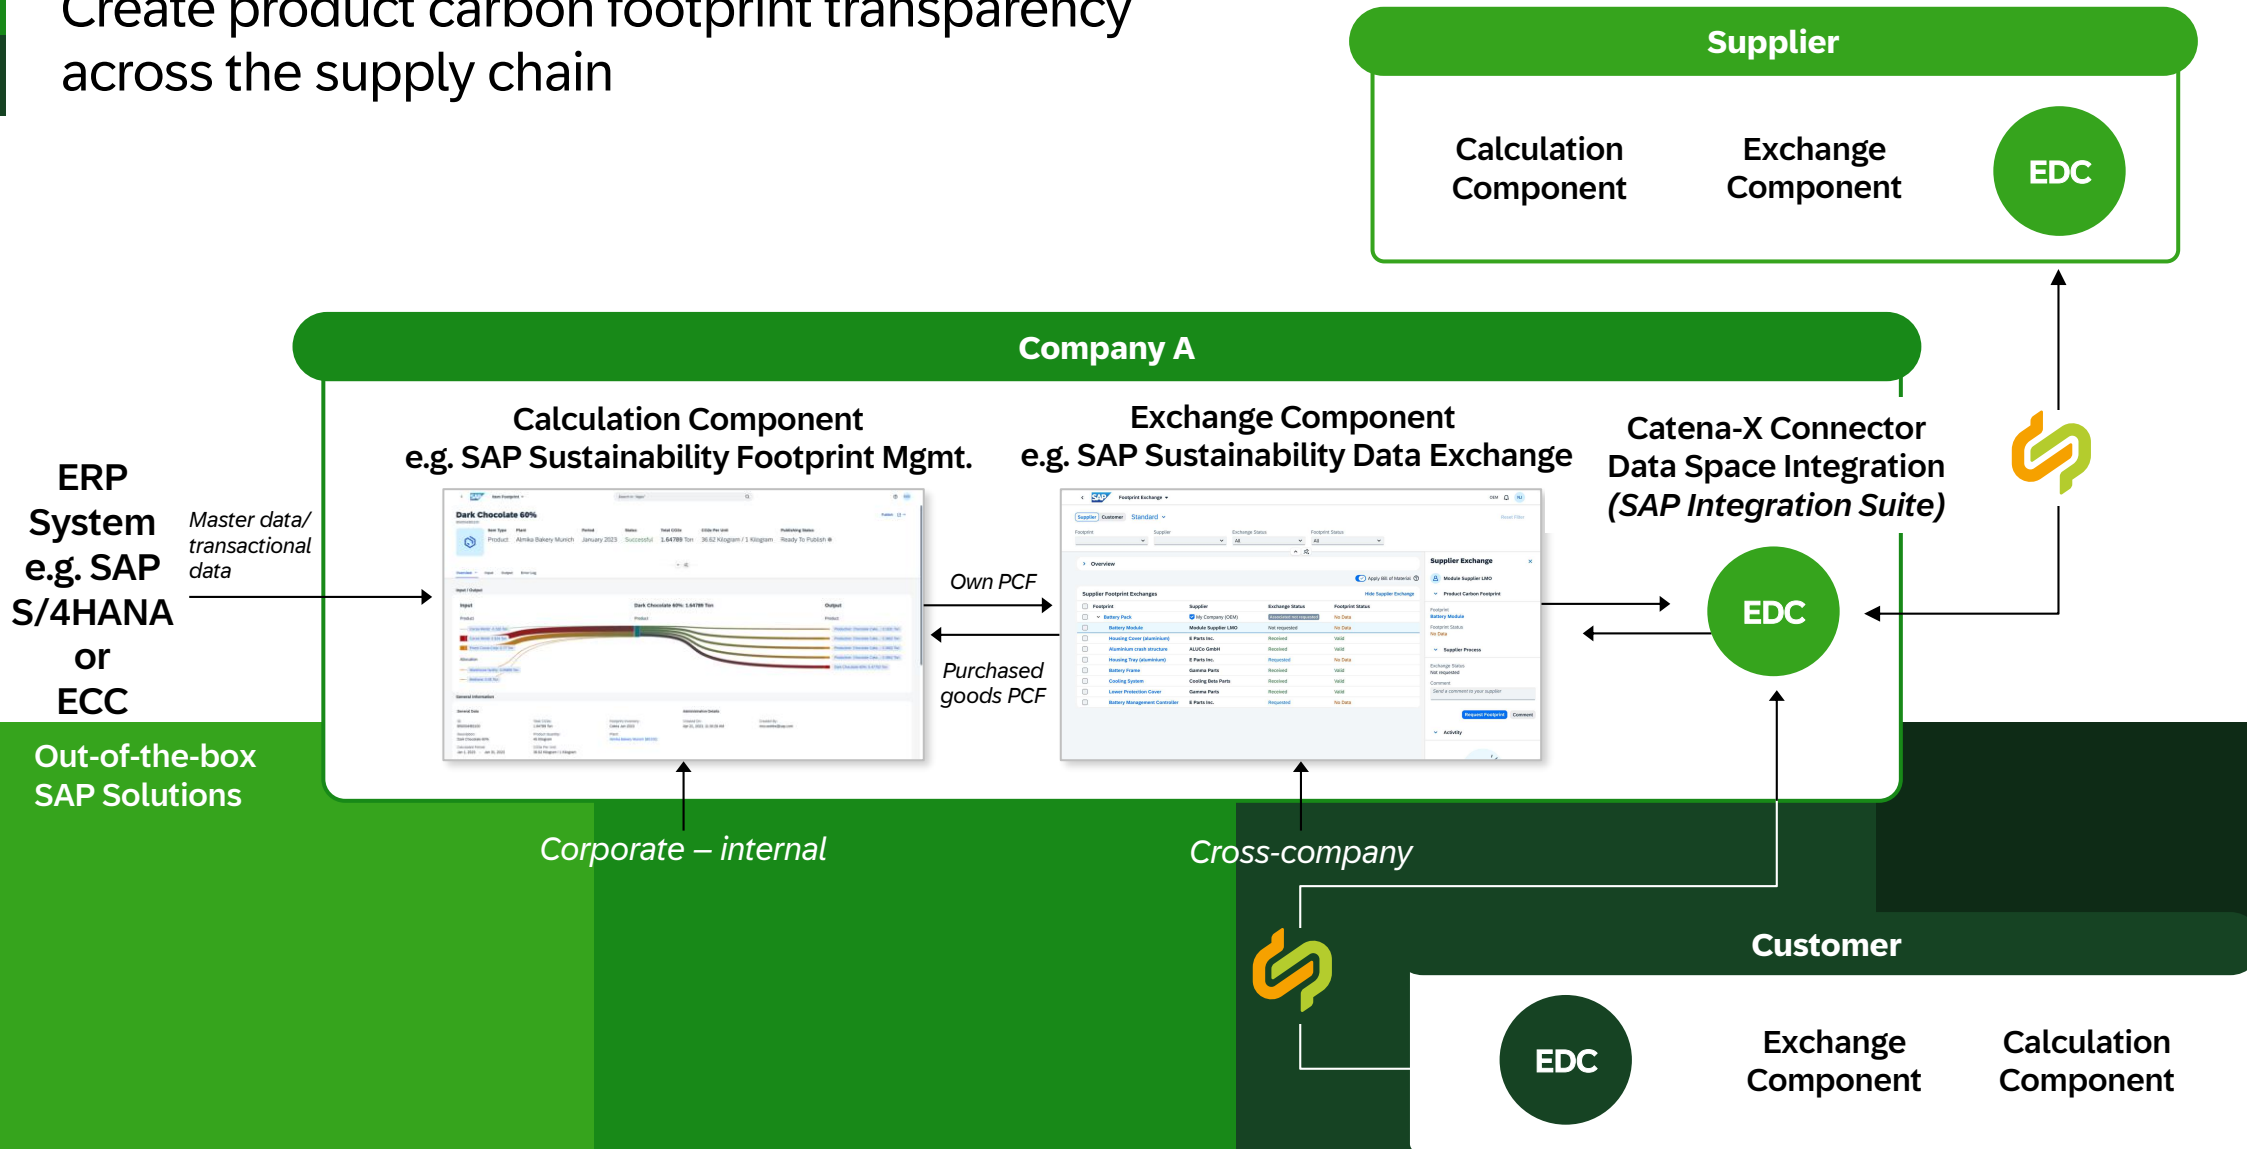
Create product carbon footprint transparency across the supply chain

Supplier

Calculation Component

Exchange Component

EDC

Company A

Calculation Component
e.g. SAP Sustainability Footprint Mgmt.

Exchange Component
e.g. SAP Sustainability Data Exchange

Catena-X Connector
Data Space Integration
(SAP Integration Suite)

ERP System e.g. SAP S/4HANA or ECC

Master data/ transactional data

Dark Chocolate 60%

Own PCF

Purchased goods PCF

EDC

Out-of-the-box SAP Solutions

Corporate – internal

Cross-company

Customer

EDC

Exchange Component

Calculation Component